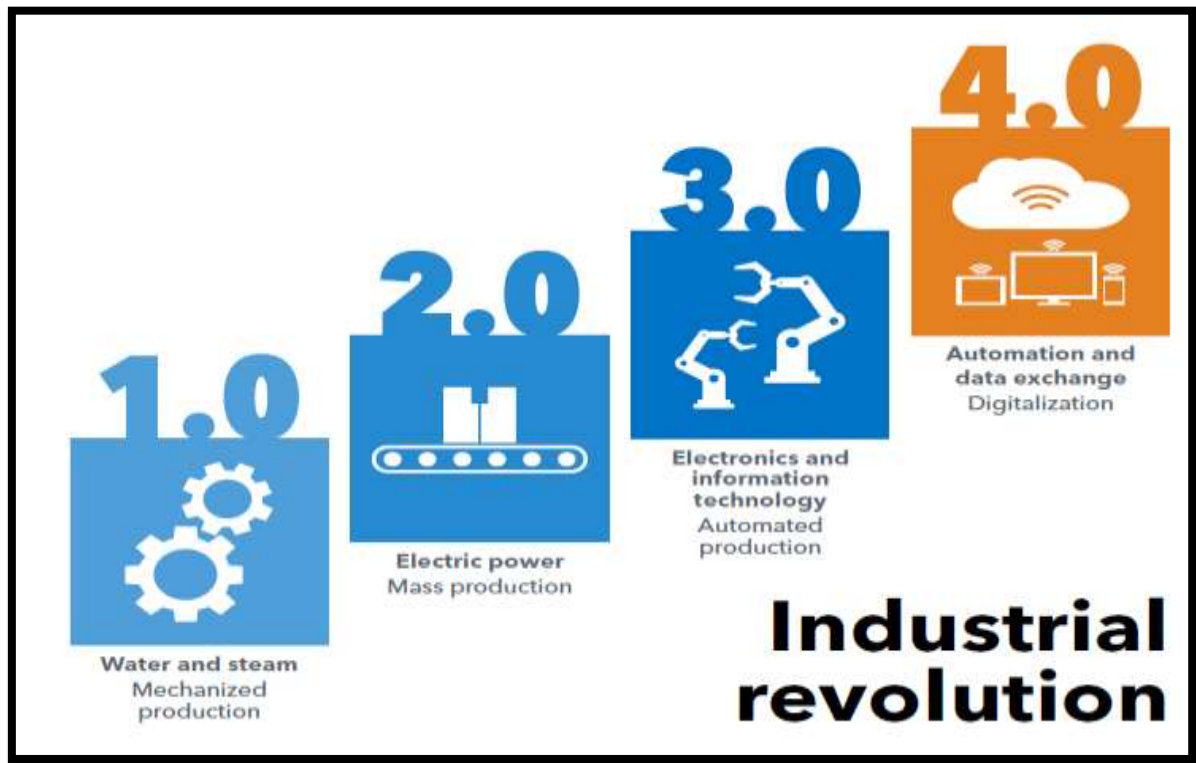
1.0

Water and steam
Mechanized production

2.0

Electric power
Mass production

3.0

Electronics and information technology
Automated production

4.0

Automation and data exchange
Digitalization

Industrial revolution